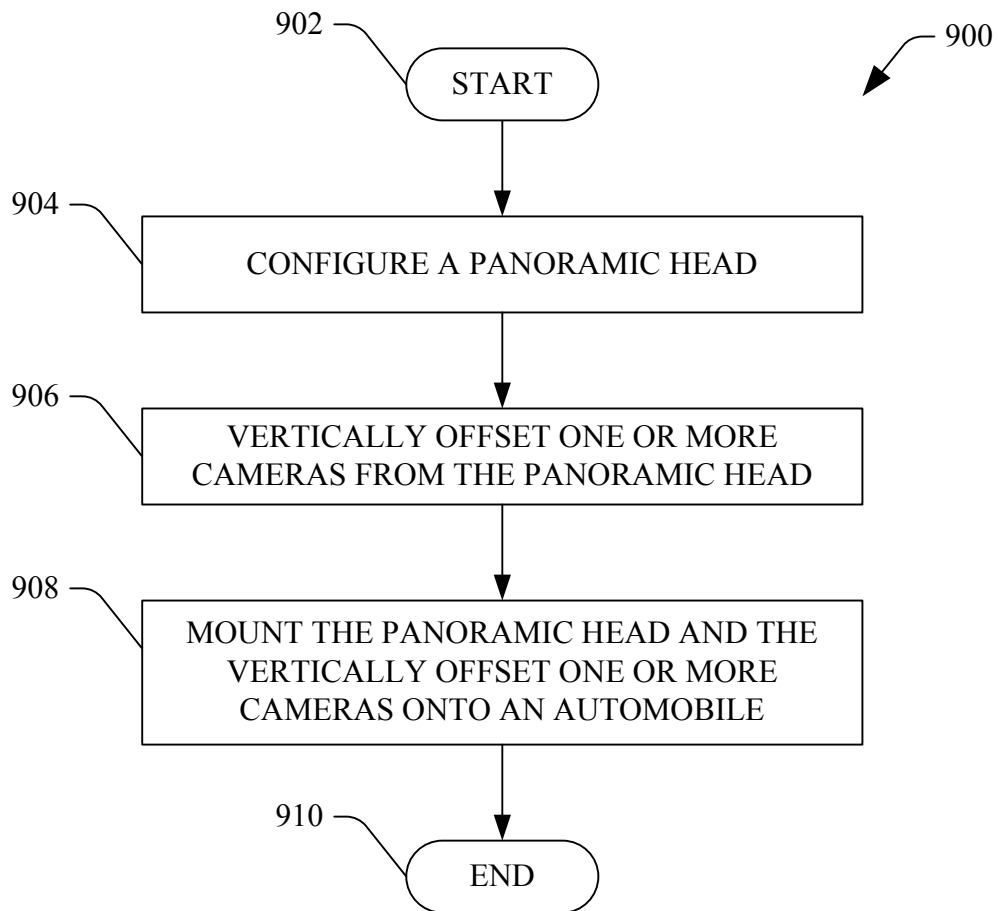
900

902

START

904

CONFIGURE A PANORAMIC HEAD

906

VERTICALLY OFFSET ONE OR MORE CAMERAS FROM THE PANORAMIC HEAD

908

MOUNT THE PANORAMIC HEAD AND THE VERTICALLY OFFSET ONE OR MORE CAMERAS ONTO AN AUTOMOBILE

910

END